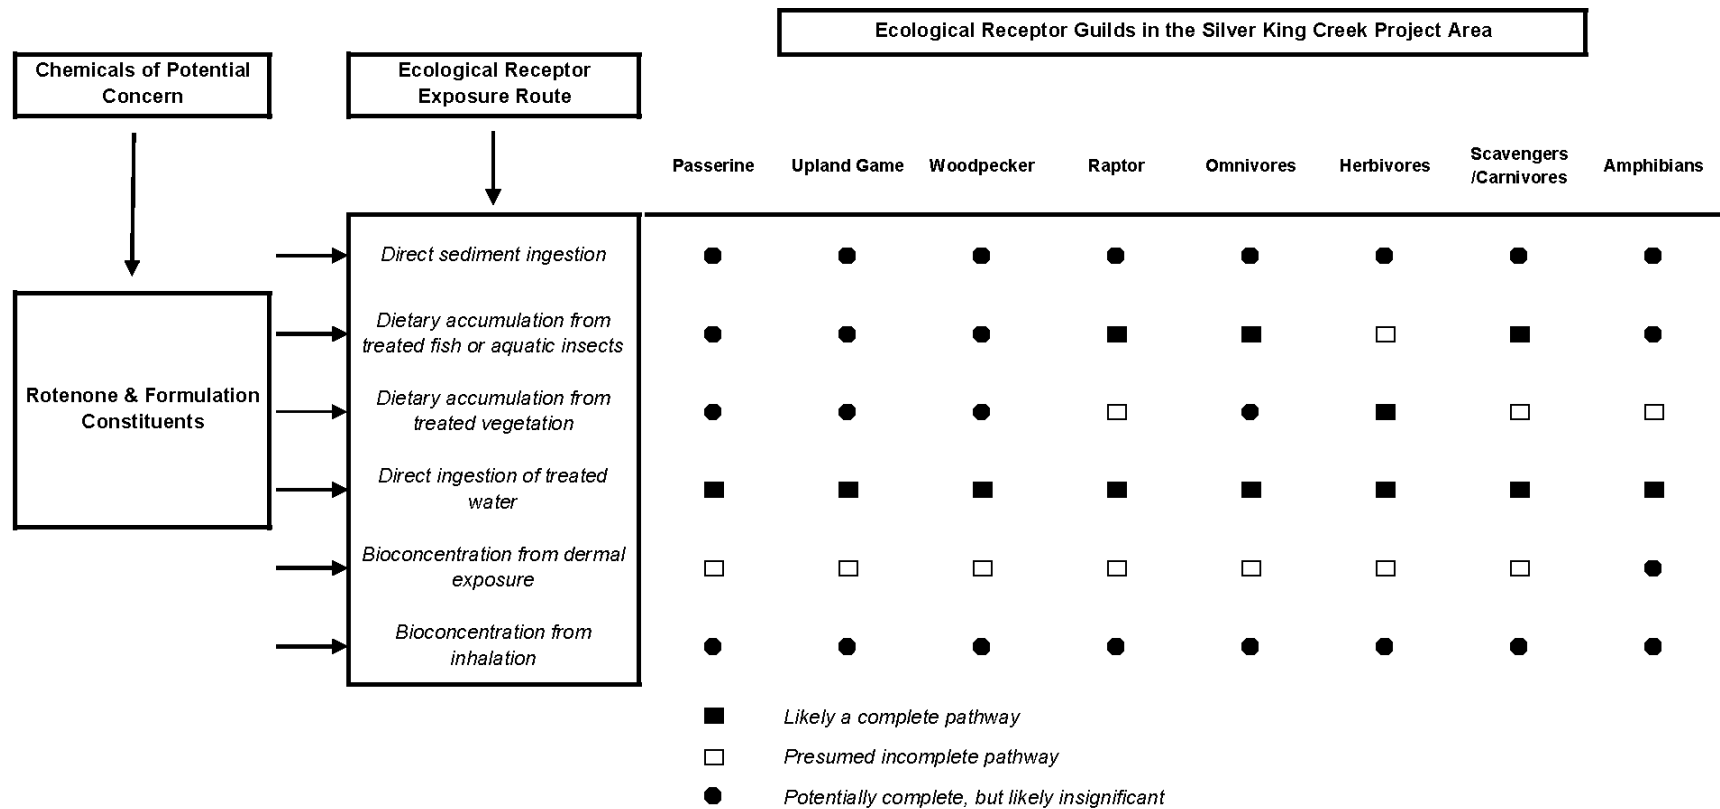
Ecological Receptor Guilds in the Silver King Creek Project Area

Chemicals of Potential Concern

Ecological Receptor Exposure Route

Rotenone & Formulation Constituents

| Ecological Receptor Exposure Route | Passerine | Upland Game | Woodpecker | Raptor | Omnivores | Herbivores | Scavengers /Carnivores | Amphibians |
|---|---|---|---|---|---|---|---|---|
| *Direct sediment ingestion* | ● | ● | ● | ● | ● | ● | ● | ● |
| *Dietary accumulation from treated fish or aquatic insects* | ● | ● | ● | ■ | ■ | □ | ■ | ● |
| *Dietary accumulation from treated vegetation* | ● | ● | ● | □ | ● | ■ | □ | □ |
| *Direct ingestion of treated water* | ■ | ■ | ■ | ■ | ■ | ■ | ■ | ■ |
| *Bioconcentration from dermal exposure* | □ | □ | □ | □ | □ | □ | □ | ● |
| *Bioconcentration from inhalation* | ● | ● | ● | ● | ● | ● | ● | ● |

■ *Likely a complete pathway*
□ *Presumed incomplete pathway*
● *Potentially complete, but likely insignificant*